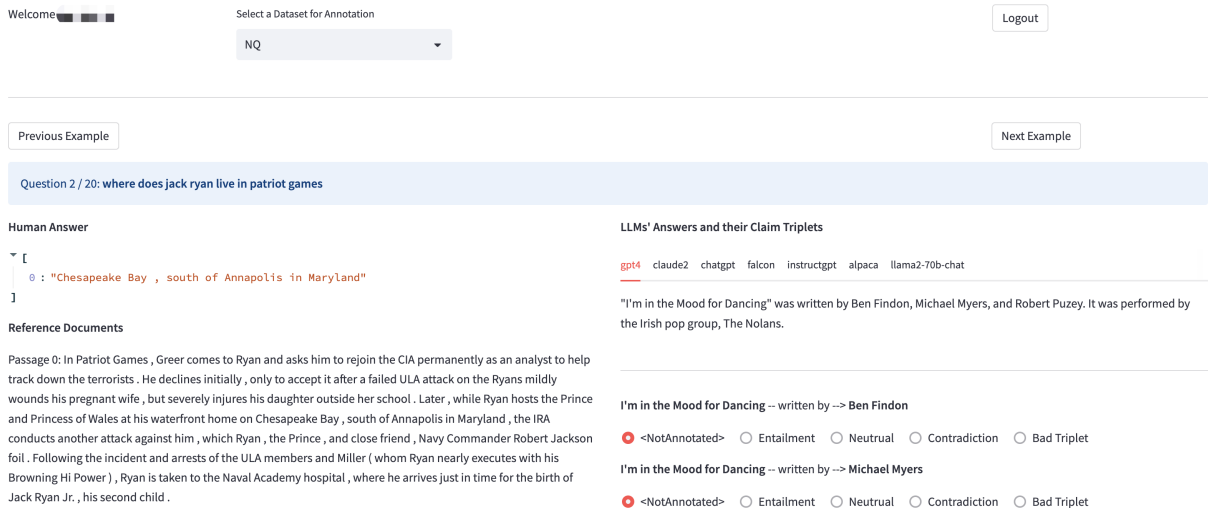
Welcome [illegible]

Select a Dataset for Annotation

NQ

Logout

Previous Example

Next Example

Question 2 / 20: where does jack ryan live in patriot games

Human Answer

[
0 : "Chesapeake Bay , south of Annapolis in Maryland"
]

Reference Documents

Passage 0: In Patriot Games , Greer comes to Ryan and asks him to rejoin the CIA permanently as an analyst to help track down the terrorists . He declines initially , only to accept it after a failed ULA attack on the Ryans mildly wounds his pregnant wife , but severely injures his daughter outside her school . Later , while Ryan hosts the Prince and Princess of Wales at his waterfront home on Chesapeake Bay , south of Annapolis in Maryland , the IRA conducts another attack against him , which Ryan , the Prince , and close friend , Navy Commander Robert Jackson foil . Following the incident and arrests of the ULA members and Miller ( whom Ryan nearly executes with his Browning Hi Power ) , Ryan is taken to the Naval Academy hospital , where he arrives just in time for the birth of Jack Ryan Jr. , his second child .

LLMs' Answers and their Claim Triplets

gpt4 claude2 chatgpt falcon instructgpt alpaca llama2-70b-chat

"I'm in the Mood for Dancing" was written by Ben Findon, Michael Myers, and Robert Puzey. It was performed by the Irish pop group, The Nolans.

I'm in the Mood for Dancing -- written by --> Ben Findon

<NotAnnotated> Entailment Neutrual Contradiction Bad Triplet

I'm in the Mood for Dancing -- written by --> Michael Myers

<NotAnnotated> Entailment Neutrual Contradiction Bad Triplet